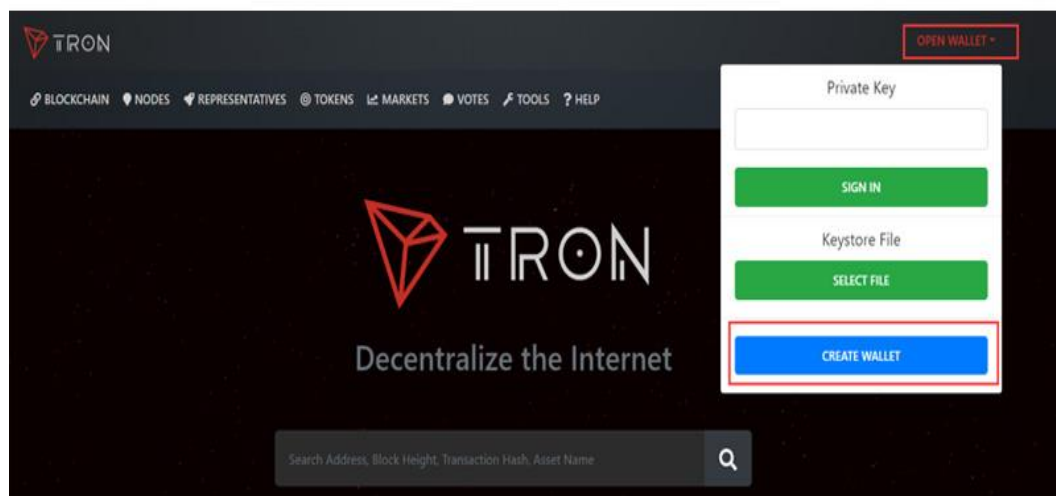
TRON

OPEN WALLET

BLOCKCHAIN NODES REPRESENTATIVES TOKENS MARKETS VOTES TOOLS ? HELP

Private Key

SIGN IN

Keystore File

SELECT FILE

CREATE WALLET

TRON

Decentralize the Internet

Search Address, Block Height, Transaction Hash, Asset Name